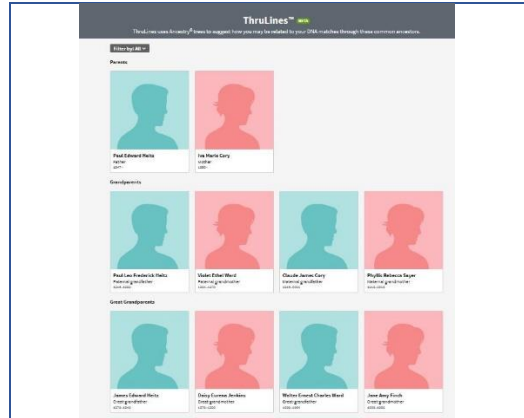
ThruLines™ BETA

ThruLines uses Ancestry® trees to suggest how you may be related to your DNA matches through these common ancestors.

Filter by: All

Parents

Paul Edward Heitz
Father
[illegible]

Iva Marie Cary
Mother
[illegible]

Grandparents

Paul Leo Frederick Heitz
Paternal grandfather
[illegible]

Violet Ethel Ward
Paternal grandmother
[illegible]

Claude James Cary
Maternal grandfather
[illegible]

Phyllis Rebecca Sayer
Maternal grandmother
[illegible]

Great Grandparents

James Edward Heitz
Great grandfather
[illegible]

Daisy Euvene Jenkins
Great grandmother
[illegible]

Walter Ernest Charles Ward
Great grandfather
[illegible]

Jane Amy Finch
Great grandmother
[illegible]